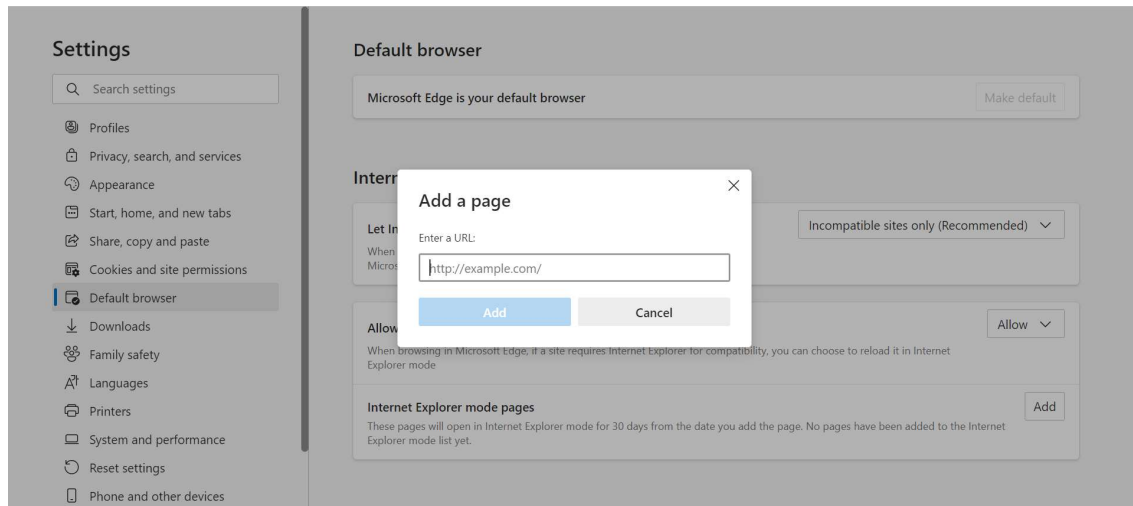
Settings

Search settings

Profiles

Privacy, search, and services

Appearance

Start, home, and new tabs

Share, copy and paste

Cookies and site permissions

Default browser

Downloads

Family safety

Languages

Printers

System and performance

Reset settings

Phone and other devices

Default browser

Microsoft Edge is your default browser

Make default

Intern

Let In

When

Micros

Incompatible sites only (Recommended)

Allow

Allow

When browsing in Microsoft Edge, if a site requires Internet Explorer for compatibility, you can choose to reload it in Internet Explorer mode

Internet Explorer mode pages

These pages will open in Internet Explorer mode for 30 days from the date you add the page. No pages have been added to the Internet Explorer mode list yet.

Add

Add a page

×

Enter a URL:

http://example.com/

Add

Cancel